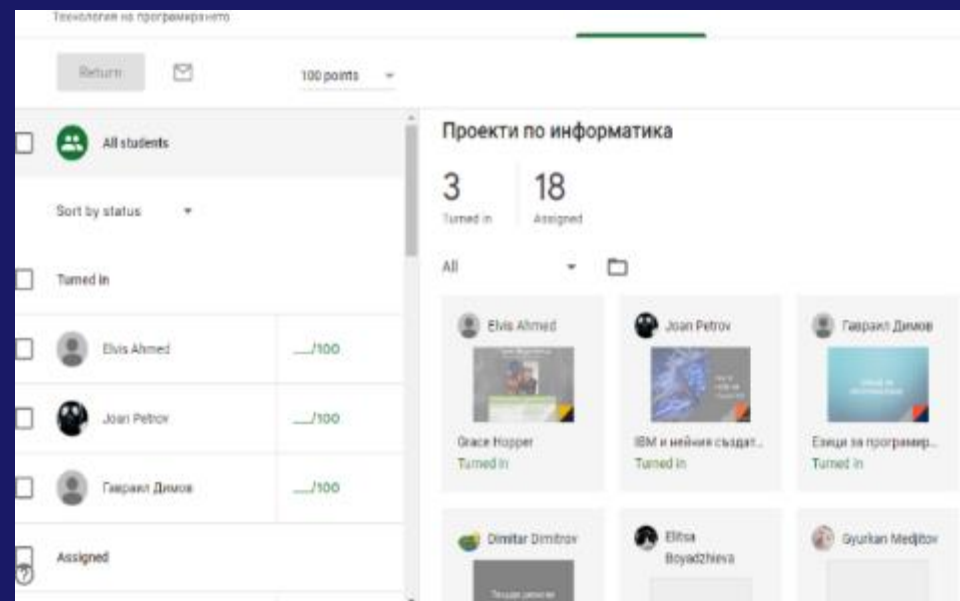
Технологии на програмирането

Return

100 points

All students

Sort by status

Turned in

Elvis Ahmed

___/100

Joan Petrov

___/100

Гавраил Димов

___/100

Assigned

Проекти по информатика

3
Turned in

18
Assigned

All

Elvis Ahmed

Grace Hopper
Turned in

Joan Petrov

IBM и нейния създат...
Turned in

Гавраил Димов

Езици за програмир...
Turned in

Dimitar Dimitrov

Elitsa Boyadzhieva

Gyurkan Medjitov